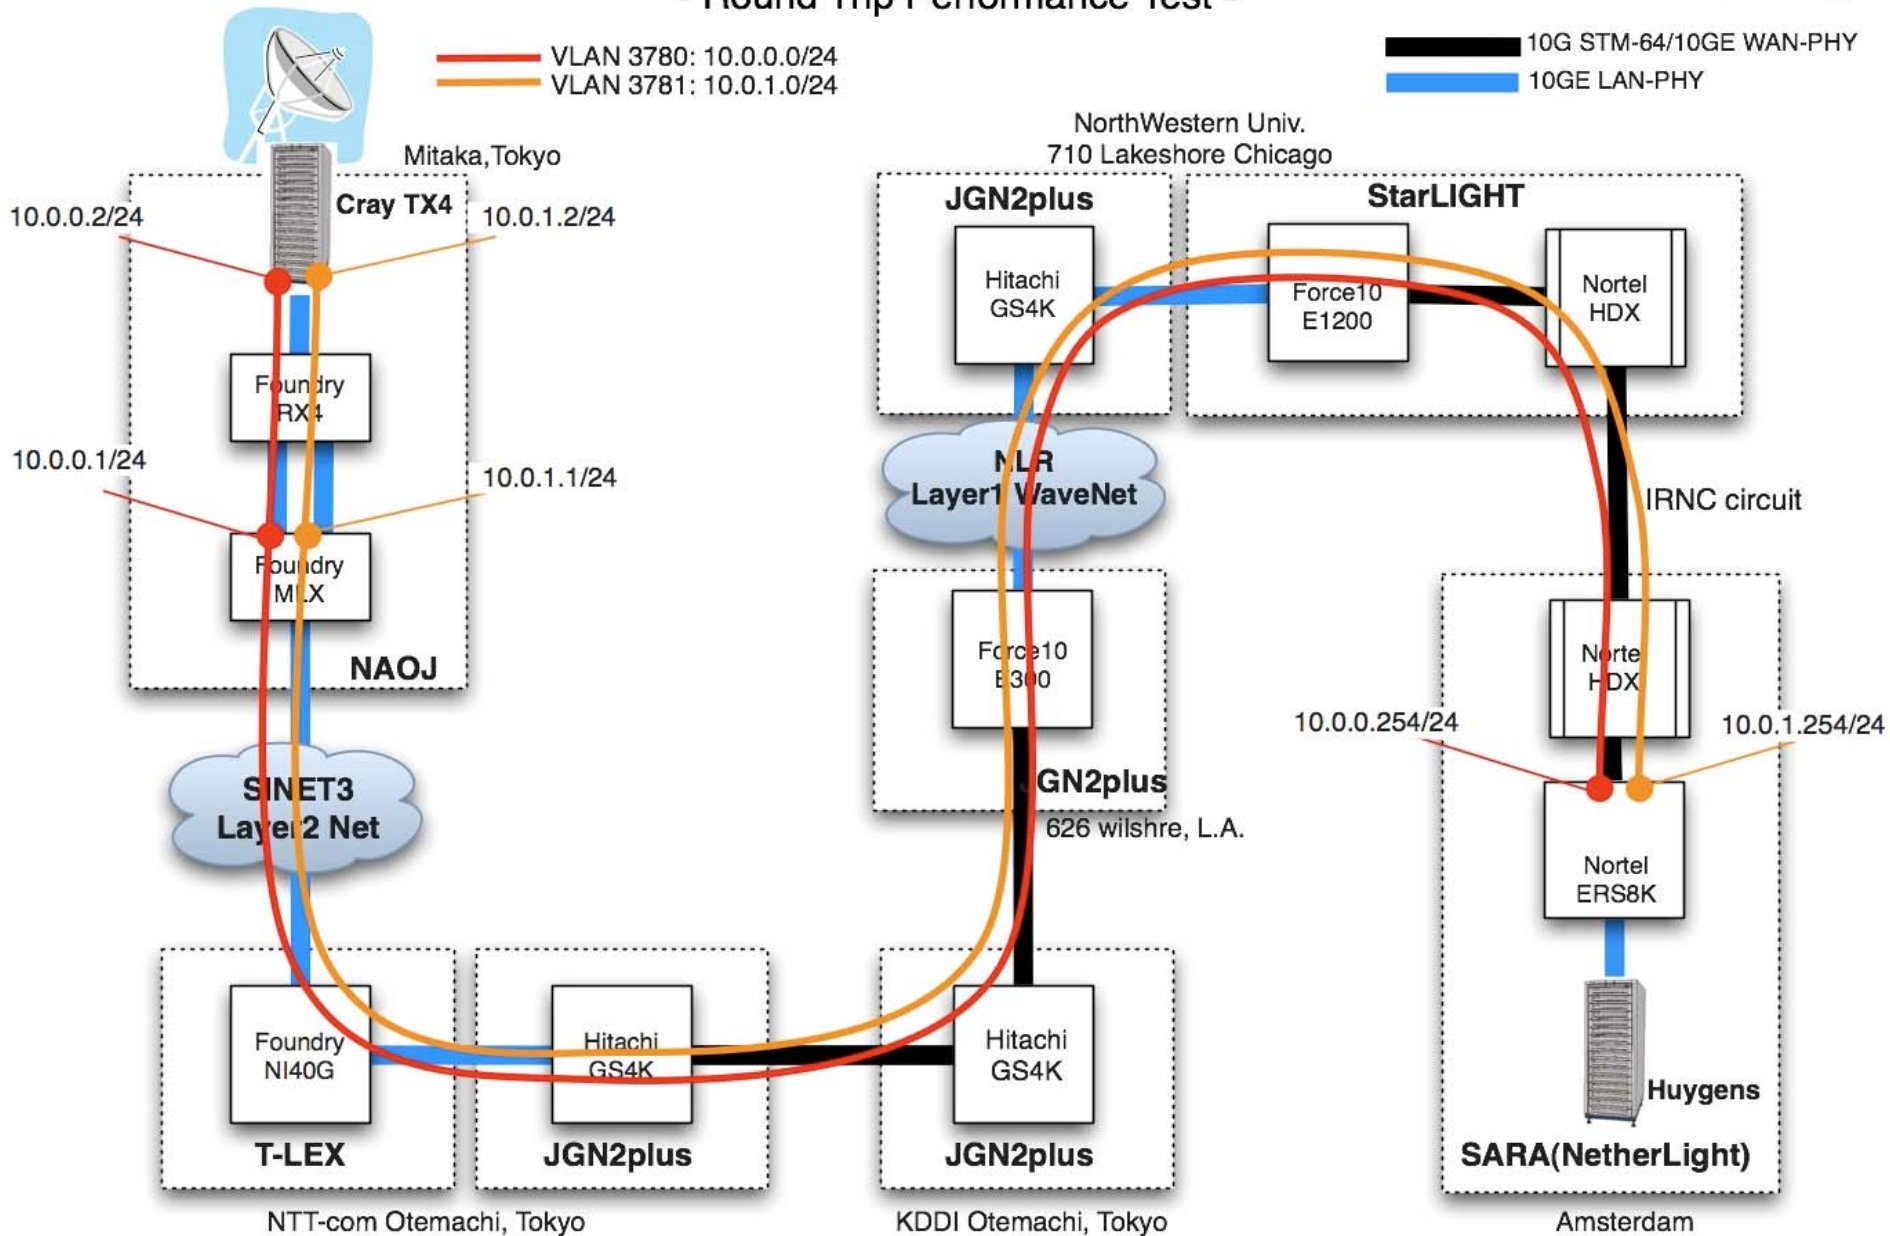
- Round Trip Performance Test -

VLAN 3780: 10.0.0.0/24
VLAN 3781: 10.0.1.0/24

10G STM-64/10GE WAN-PHY
10GE LAN-PHY

Mitaka,Tokyo
Cray TX4
10.0.0.2/24
10.0.1.2/24
Foundry RX4
10.0.0.1/24
10.0.1.1/24
Foundry MLX
NAOJ
SINET3 Layer2 Net

NorthWestern Univ.
710 Lakeshore Chicago
JGN2plus
Hitachi GS4K
StarLIGHT
Force10 E1200
Nortel HDX
NLR Layer1 WaveNet
IRNC circuit
Force10 E300
JGN2plus
626 wilshre, L.A.

Nortel HDX
10.0.0.254/24
10.0.1.254/24
Nortel ERS8K
Huygens
SARA(NetherLight)
Amsterdam

Foundry NI40G
T-LEX
Hitachi GS4K
JGN2plus
NTT-com Otemachi, Tokyo
Hitachi GS4K
JGN2plus
KDDI Otemachi, Tokyo